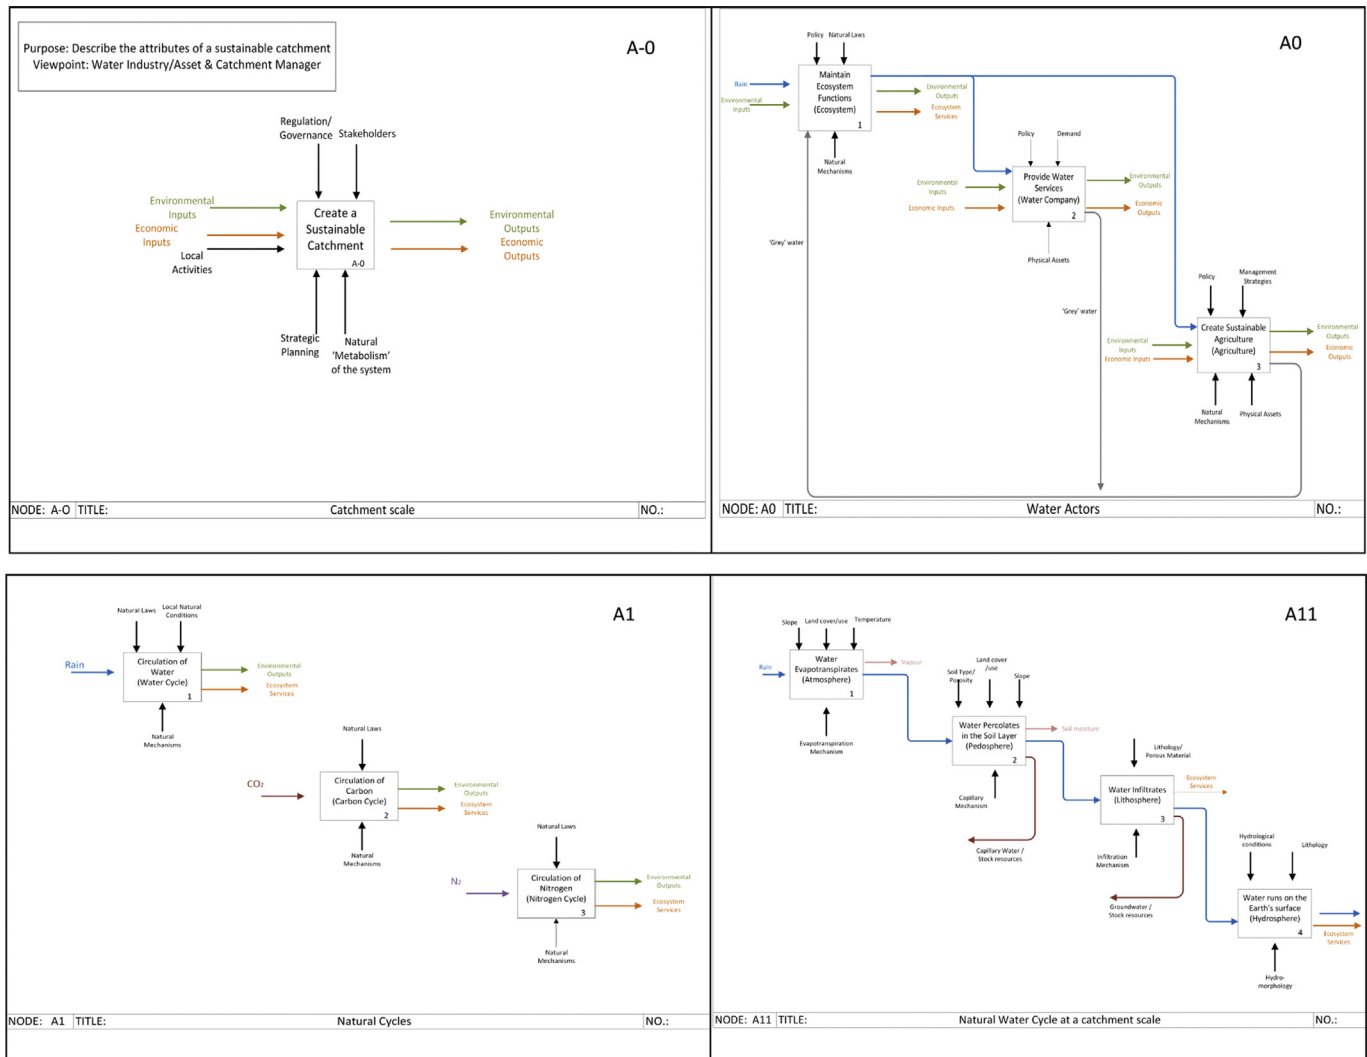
Purpose: Describe the attributes of a sustainable catchment
Viewpoint: Water Industry/Asset & Catchment Manager

A-0

Regulation/ Governance

Stakeholders

Environmental Inputs

Economic Inputs

Local Activities

Create a Sustainable Catchment

A-0

Environmental Outputs

Economic Outputs

Strategic Planning

Natural 'Metabolism' of the system

NODE: A-O TITLE: Catchment scale NO.:

A0

Policy Natural Laws

Rain

Environmental Inputs

Maintain Ecosystem Functions (Ecosystem) 1

Environmental Outputs

Ecosystem Services

Natural Mechanisms

Policy Demand

Environmental Inputs

Economic Inputs

Provide Water Services (Water Company) 2

Environmental Outputs

Economic Outputs

Physical Assets

'Grey' water

'Grey' water

Policy

Management Strategies

Environmental Inputs

Economic Inputs

Create Sustainable Agriculture (Agriculture) 3

Environmental Outputs

Economic Outputs

Natural Mechanisms

Physical Assets

NODE: A0 TITLE: Water Actors NO.:

A1

Natural Laws

Local Natural Conditions

Rain

Circulation of Water (Water Cycle) 1

Environmental Outputs

Ecosystem Services

Natural Mechanisms

Natural Laws

$CO_2$

Circulation of Carbon (Carbon Cycle) 2

Environmental Outputs

Ecosystem Services

Natural Mechanisms

Natural Laws

$N_2$

Circulation of Nitrogen (Nitrogen Cycle) 3

Environmental Outputs

Ecosystem Services

Natural Mechanisms

NODE: A1 TITLE: Natural Cycles NO.:

A11

Slope Land cover/use Temperature

Rain

Water Evapotranspirates (Atmosphere) 1

Vapour

Evapotranspiration Mechanism

Soil Type/ Porosity

Land cover /use

Slope

Water Percolates in the Soil Layer (Pedosphere) 2

Soil moisture

Capillary Mechanism

Capillary Water / Stock resources

Lithology/ Porous Material

Water Infiltrates (Lithosphere) 3

Ecosystem Services

Infiltration Mechanism

Groundwater / Stock resources

Hydrological conditions

Lithology

Water runs on the Earth's surface (Hydrosphere) 4

Ecosystem Services

Hydro-morphology

NODE: A11 TITLE: Natural Water Cycle at a catchment scale NO.: